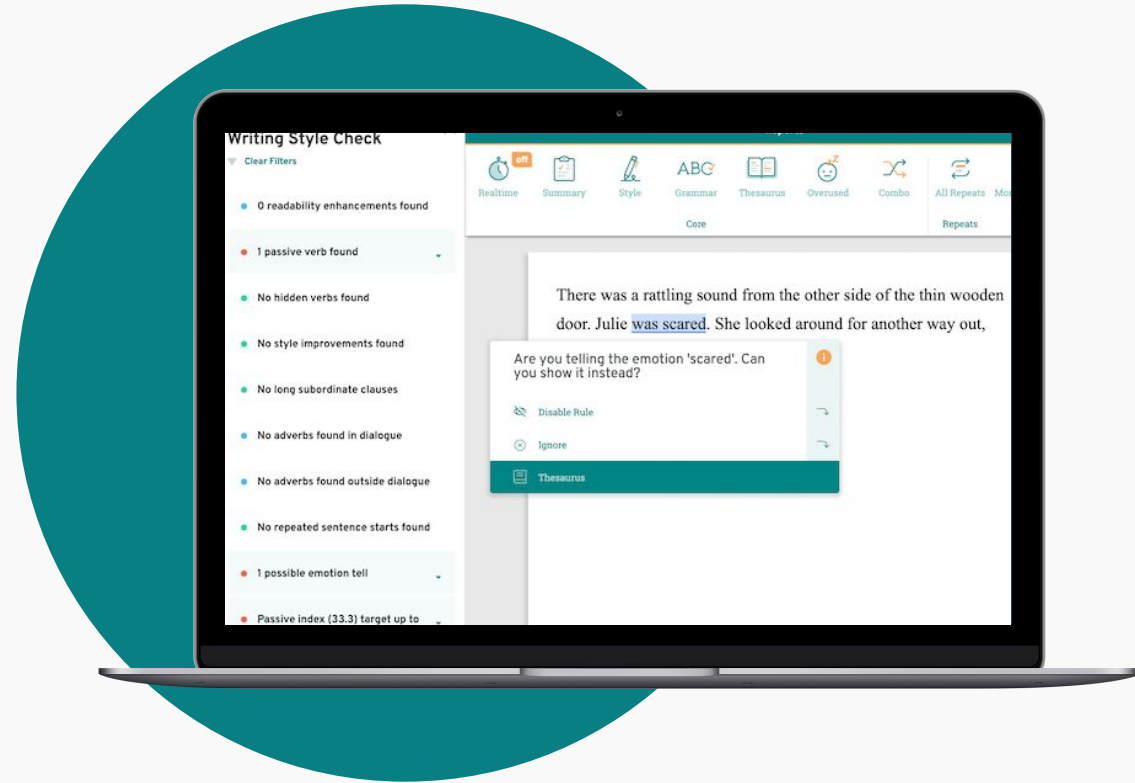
Writing Style Check

Clear Filters

0 readability enhancements found

1 passive verb found

No hidden verbs found

No style improvements found

No long subordinate clauses

No adverbs found in dialogue

No adverbs found outside dialogue

No repeated sentence starts found

1 possible emotion tell

Passive index (33.3) target up to

off

Realtime Summary Style Grammar Thesaurus Overused Combo All Repeats Mo

Core Repeats

There was a rattling sound from the other side of the thin wooden door. Julie was scared. She looked around for another way out,

Are you telling the emotion 'scared'. Can you show it instead?

Disable Rule

Ignore

Thesaurus